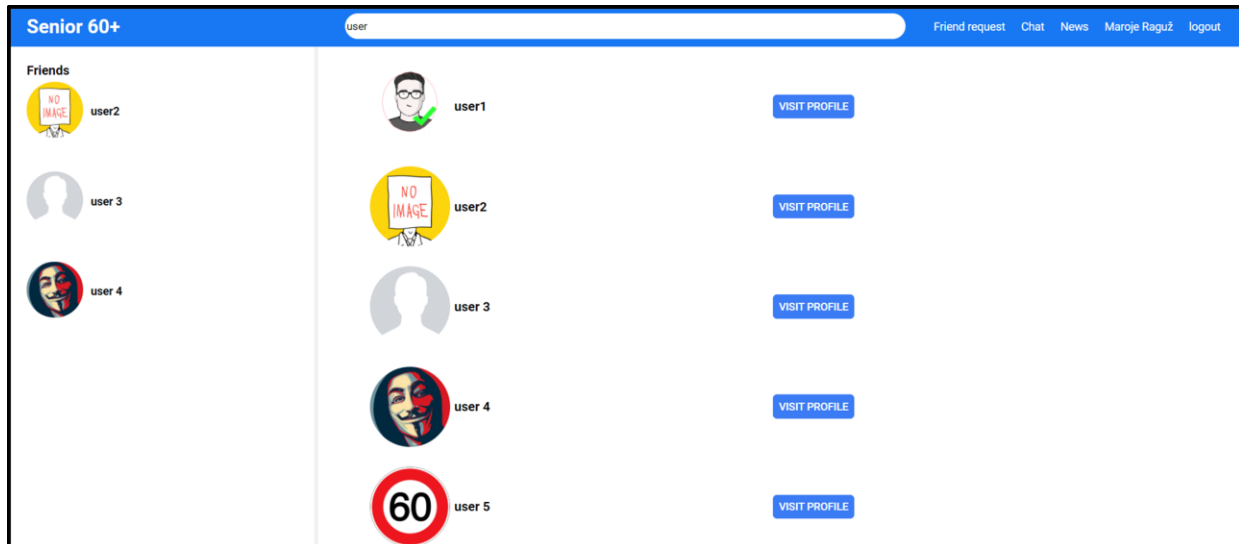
Senior 60+

user

Friend request Chat News Maroje Raguž logout

Friends

NO IMAGE

user2

user 3

user 4

user1

VISIT PROFILE

NO IMAGE

user2

VISIT PROFILE

user 3

VISIT PROFILE

user 4

VISIT PROFILE

60

user 5

VISIT PROFILE